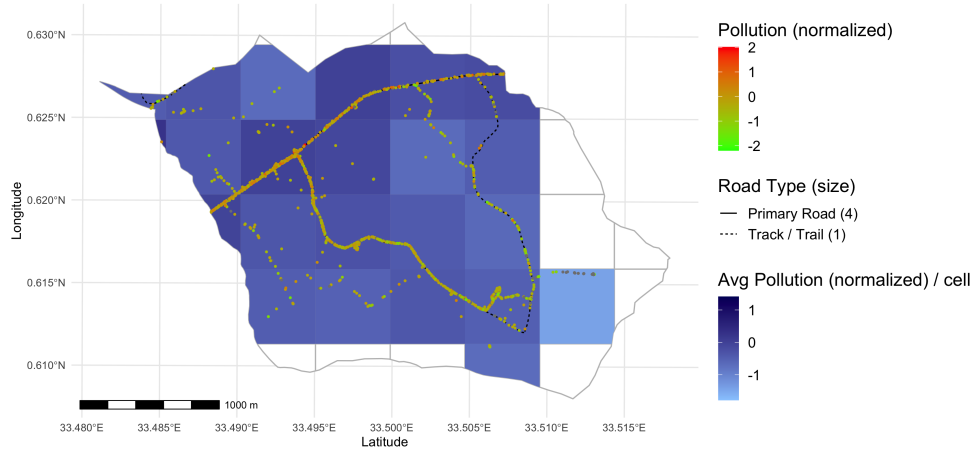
0.630°N
0.625°N
0.620°N
0.615°N
0.610°N
Longitude
1000 m
33.480°E 33.485°E 33.490°E 33.495°E 33.500°E 33.505°E 33.510°E 33.515°E
Latitude

Pollution (normalized)
2
1
0
-1
-2

Road Type (size)
Primary Road (4)
Track / Trail (1)

Avg Pollution (normalized) / cell
1
0
-1